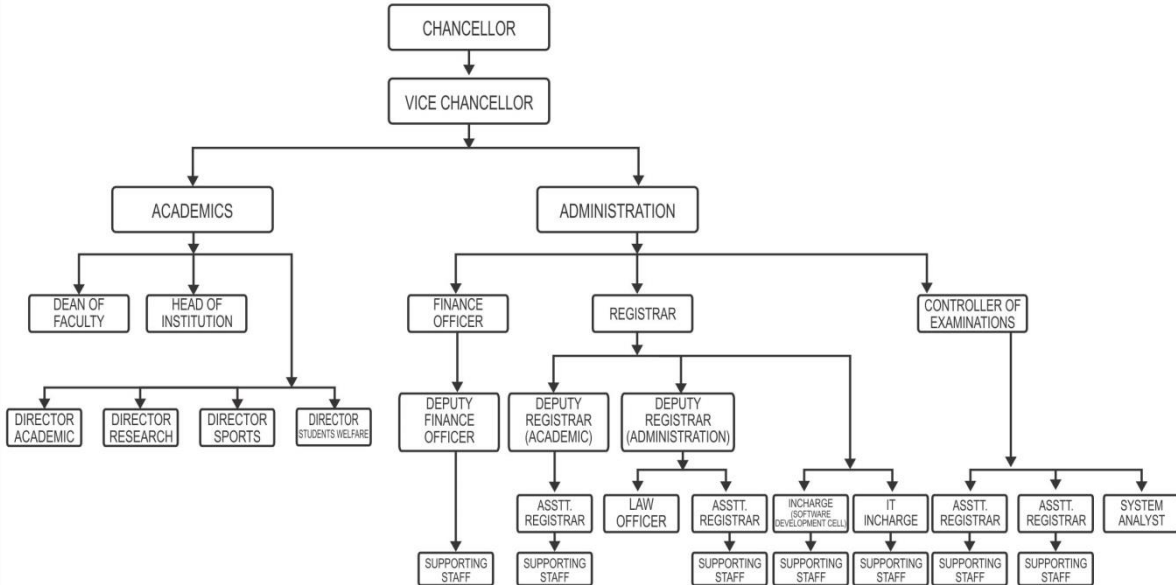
CHANCELLOR

VICE CHANCELLOR

ACADEMICS

ADMINISTRATION

DEAN OF FACULTY

HEAD OF INSTITUTION

DIRECTOR ACADEMIC

DIRECTOR RESEARCH

DIRECTOR SPORTS

DIRECTOR STUDENTS WELFARE

FINANCE OFFICER

DEPUTY FINANCE OFFICER

SUPPORTING STAFF

REGISTRAR

DEPUTY REGISTRAR (ACADEMIC)

ASSTT. REGISTRAR

SUPPORTING STAFF

DEPUTY REGISTRAR (ADMINISTRATION)

LAW OFFICER

ASSTT. REGISTRAR

SUPPORTING STAFF

INCHARGE (SOFTWARE DEVELOPMENT CELL)

SUPPORTING STAFF

IT INCHARGE

SUPPORTING STAFF

CONTROLLER OF EXAMINATIONS

ASSTT. REGISTRAR

SUPPORTING STAFF

ASSTT. REGISTRAR

SUPPORTING STAFF

SYSTEM ANALYST